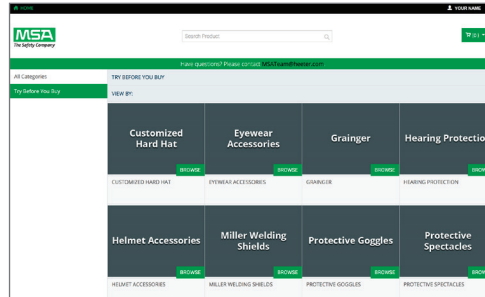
HOME
YOUR NAME

MSA
The Safety Company

Search Product

(0)

Have questions? Please contact MSATeam@fewter.com

All Categories
Try Before You Buy

TRY BEFORE YOU BUY

VIEW BY:

Customized Hard Hat
BROWSE
CUSTOMIZED HARD HAT

Eyewear Accessories
BROWSE
EYEWEAR ACCESSORIES

Grainger
BROWSE
GRAINGER

Hearing Protection
BROW
HEARING PROTECTION

Helmet Accessories
BROWSE
HELMET ACCESSORIES

Miller Welding Shields
BROWSE
MILLER WELDING SHIELDS

Protective Goggles
BROWSE
PROTECTIVE GOGGLES

Protective Spectacles
BROWSE
PROTECTIVE SPECTACLES